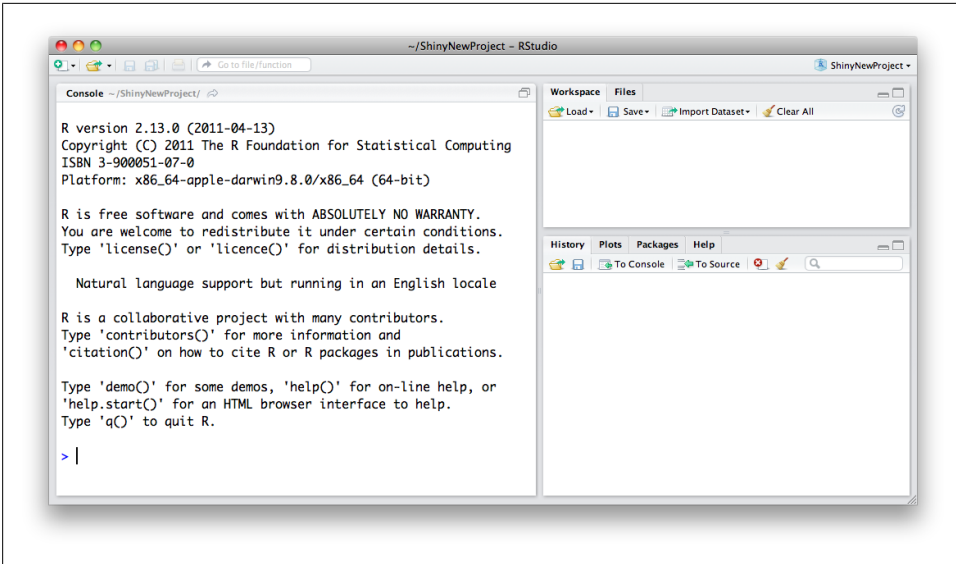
~/ShinyNewProject – RStudio

Go to file/function

ShinyNewProject

Console ~/ShinyNewProject/

R version 2.13.0 (2011-04-13)
Copyright (C) 2011 The R Foundation for Statistical Computing
ISBN 3-900051-07-0
Platform: x86_64-apple-darwin9.8.0/x86_64 (64-bit)

R is free software and comes with ABSOLUTELY NO WARRANTY.
You are welcome to redistribute it under certain conditions.
Type 'license()' or 'licence()' for distribution details.

Natural language support but running in an English locale

R is a collaborative project with many contributors.
Type 'contributors()' for more information and
'citation()' on how to cite R or R packages in publications.

Type 'demo()' for some demos, 'help()' for on-line help, or
'help.start()' for an HTML browser interface to help.
Type 'q()' to quit R.

>

Workspace Files

Load Save Import Dataset Clear All

History Plots Packages Help

To Console To Source